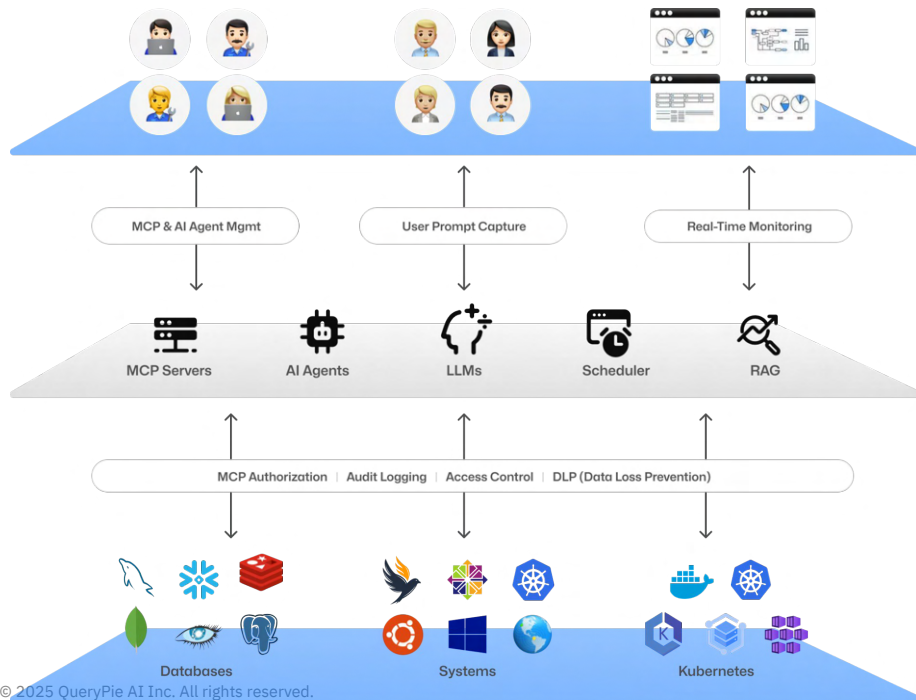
MCP & AI Agent Mgmt

User Prompt Capture

Real-Time Monitoring

MCP Servers

AI Agents

LLMs

Scheduler

RAG

MCP Authorization | Audit Logging | Access Control | DLP (Data Loss Prevention)

Databases

Systems

Kubernetes

© 2025 QueryPie AI Inc. All rights reserved.